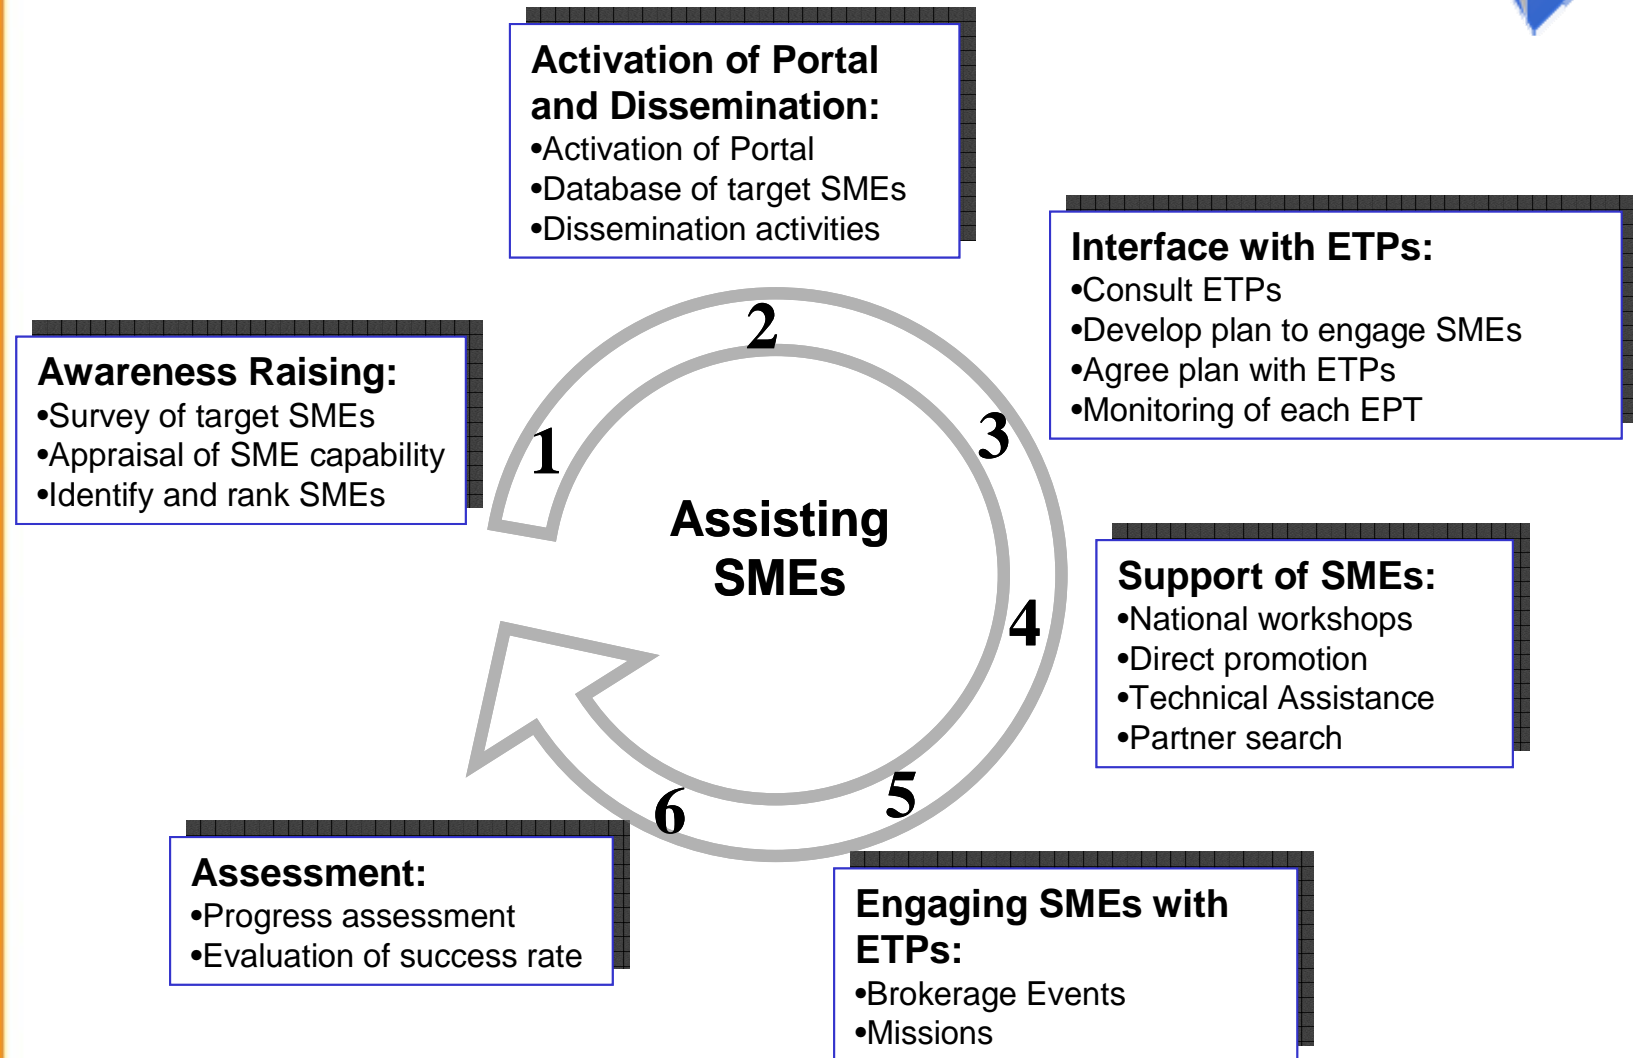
Activation of Portal and Dissemination:
•Activation of Portal
•Database of target SMEs
•Dissemination activities

Interface with ETPs:
•Consult ETPs
•Develop plan to engage SMEs
•Agree plan with ETPs
•Monitoring of each EPT

Awareness Raising:
•Survey of target SMEs
•Appraisal of SME capability
•Identify and rank SMEs

2

1

3

Assisting SMEs

4

Support of SMEs:
•National workshops
•Direct promotion
•Technical Assistance
•Partner search

5

6

Assessment:
•Progress assessment
•Evaluation of success rate

Engaging SMEs with ETPs:
•Brokerage Events
•Missions